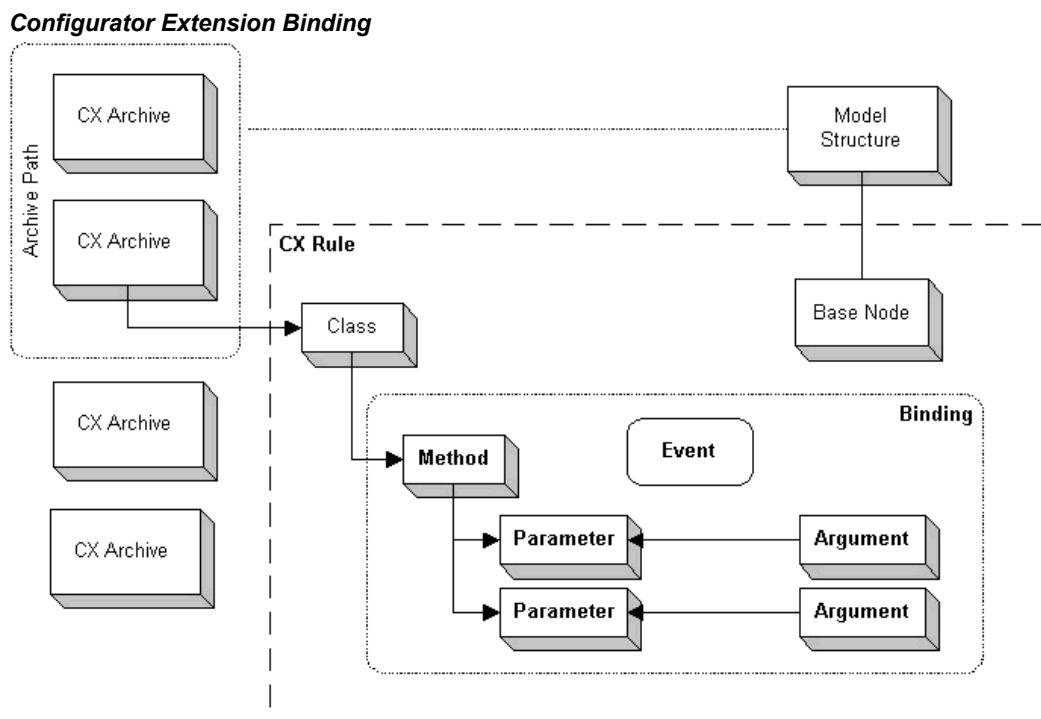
Configurator Extension Binding

Archive Path

CX Archive

CX Archive

Model Structure

CX Rule

Class

Base Node

CX Archive

Binding

Event

Method

CX Archive

Parameter

Argument

Parameter

Argument